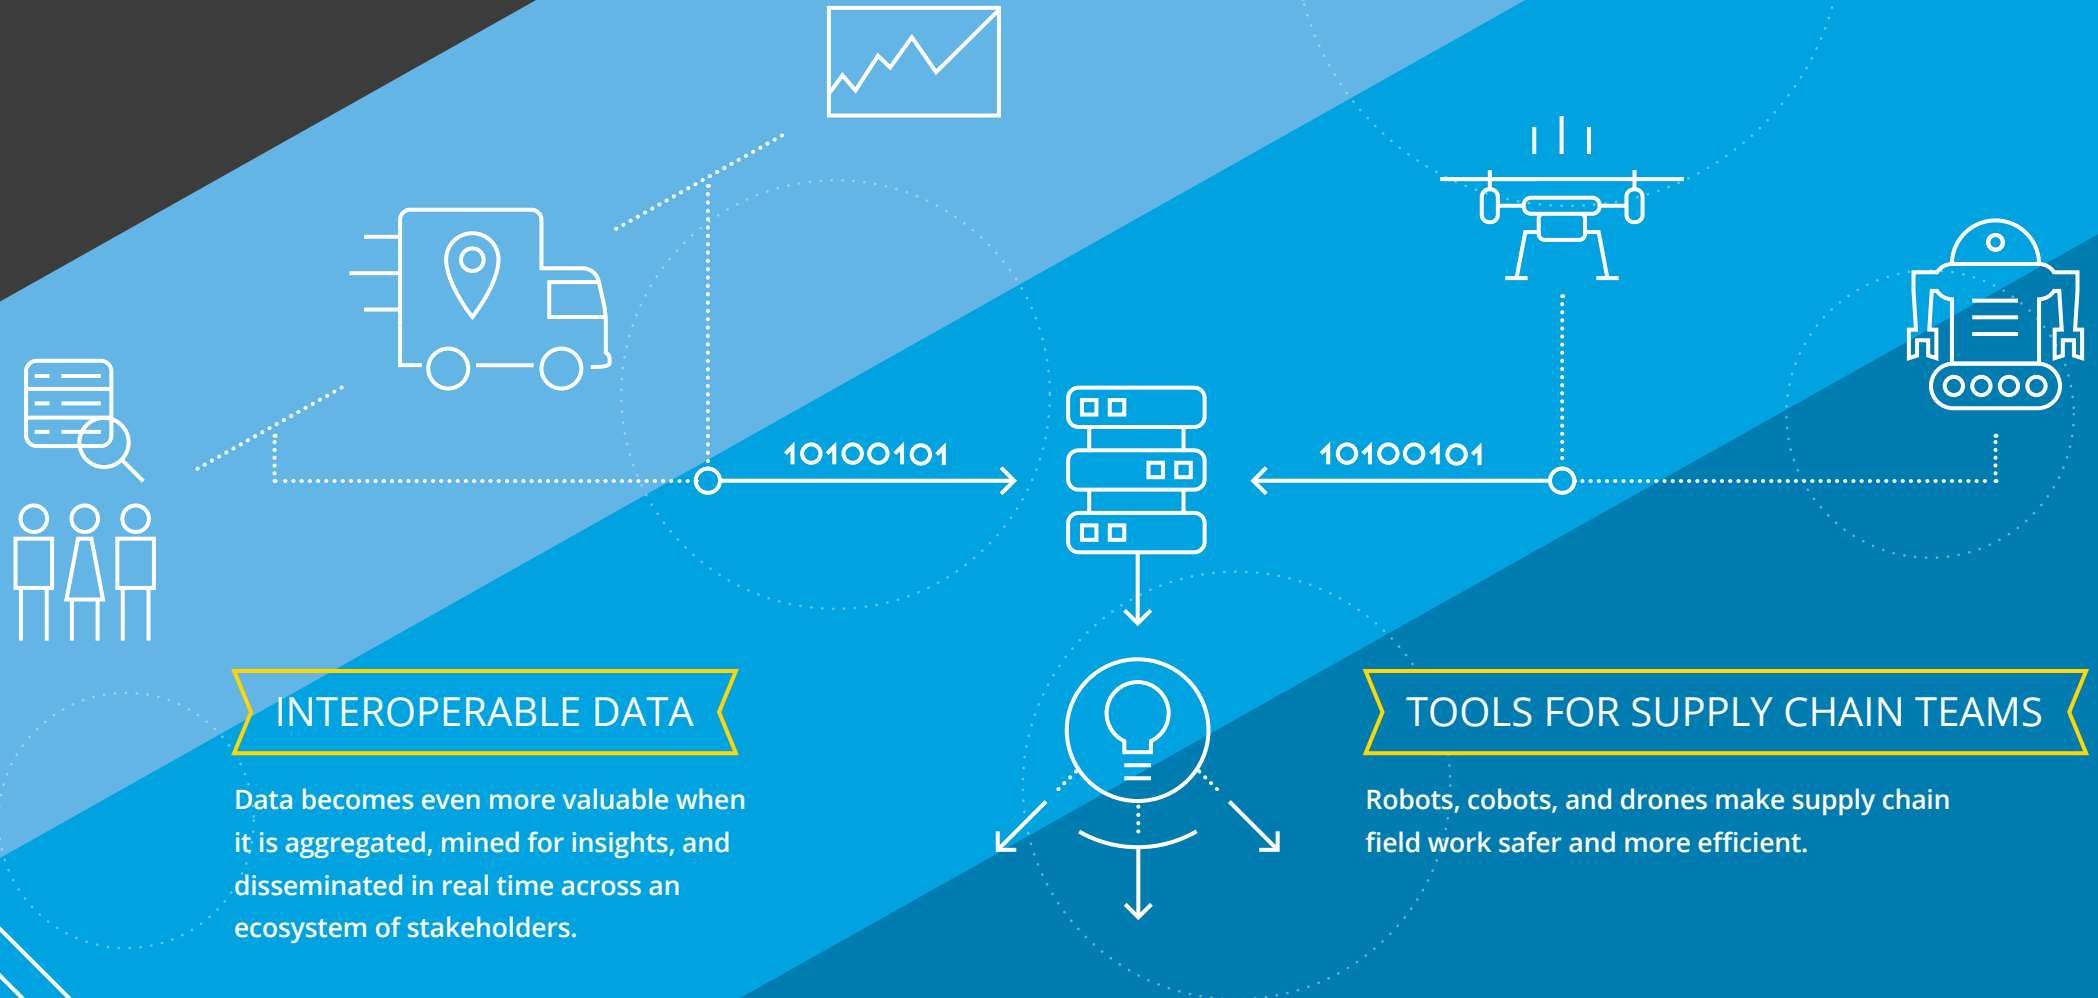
10100101

10100101

INTEROPERABLE DATA

Data becomes even more valuable when it is aggregated, mined for insights, and disseminated in real time across an ecosystem of stakeholders.

TOOLS FOR SUPPLY CHAIN TEAMS

Robots, cobots, and drones make supply chain field work safer and more efficient.